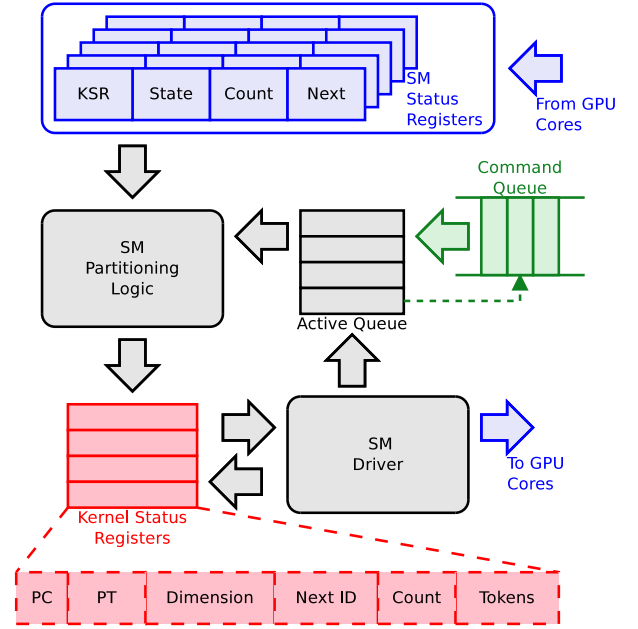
| KSR | State | Count | Next |
|---|---|---|---|

SM Status Registers

From GPU Cores

Command Queue

SM Partitioning Logic

Active Queue

SM Driver

To GPU Cores

Kernel Status Registers

| PC | PT | Dimension | Next ID | Count | Tokens |
|---|---|---|---|---|---|